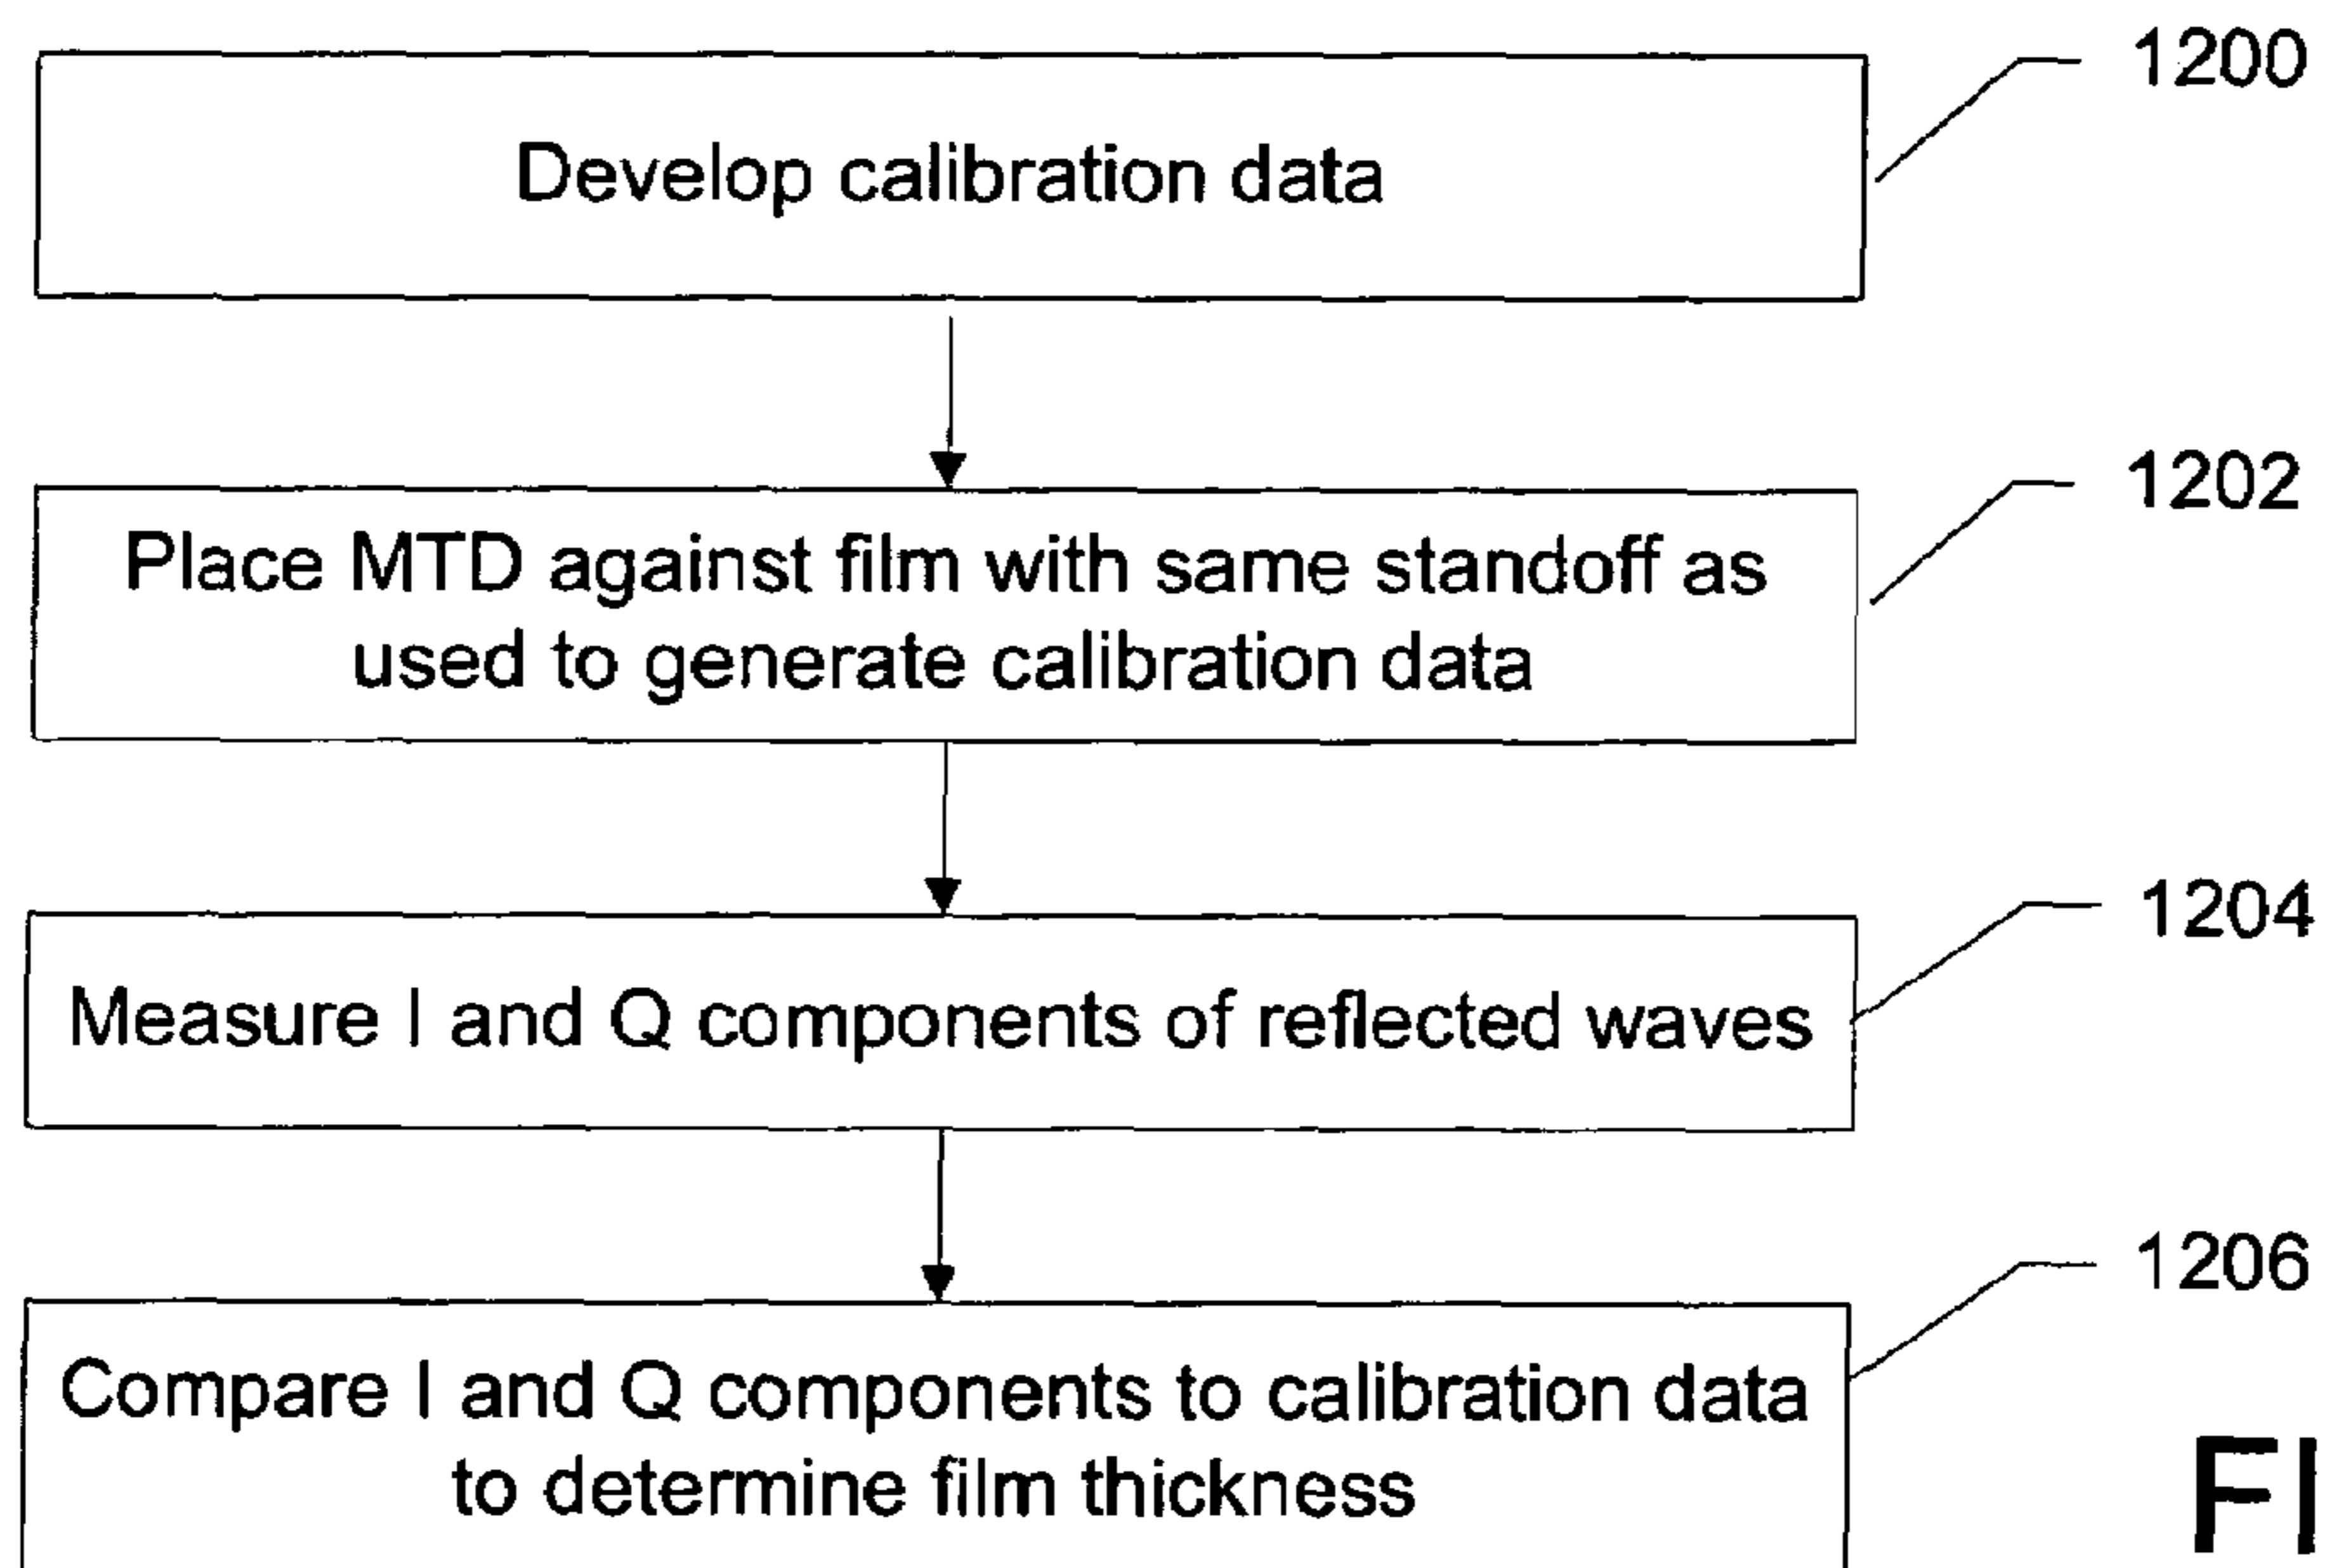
1200

Develop calibration data

1202

Place MTD against film with same standoff as used to generate calibration data

1204

Measure I and Q components of reflected waves

1206

Compare I and Q components to calibration data to determine film thickness

FI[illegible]